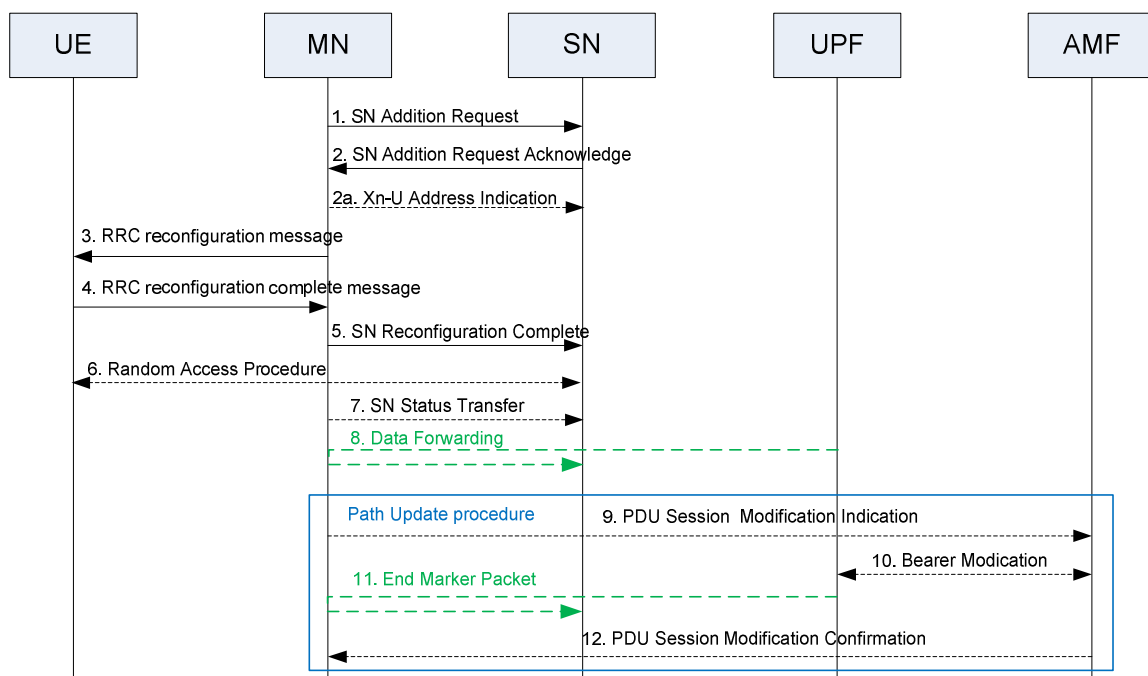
UE MN SN UPF AMF

1. SN Addition Request

2. SN Addition Request Acknowledge

2a. Xn-U Address Indication

3. RRC reconfiguration message

4. RRC reconfiguration complete message

5. SN Reconfiguration Complete

6. Random Access Procedure

7. SN Status Transfer

8. Data Forwarding

Path Update procedure

9. PDU Session Modification Indication

10. Bearer Modication

11. End Marker Packet

12. PDU Session Modification Confirmation